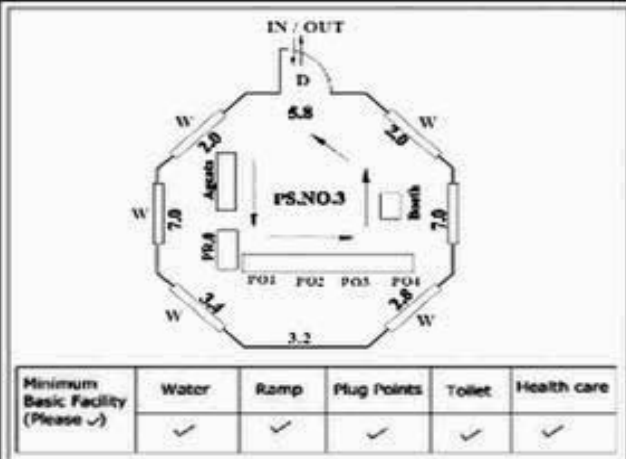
IN / OUT

D

5.8

W

2.0

2.0

W

W

7.0

Agents

PS.NO.3

Booth

7.0

PR.0

PO1 PO2 PO3 PO4

W

3.4

2.8

W

3.2

| Minimum Basic Facility (Please ✓) | Water | Ramp | Plug Points | Toilet | Health care |
|---|---|---|---|---|---|
| | ✓ | ✓ | ✓ | ✓ | ✓ |